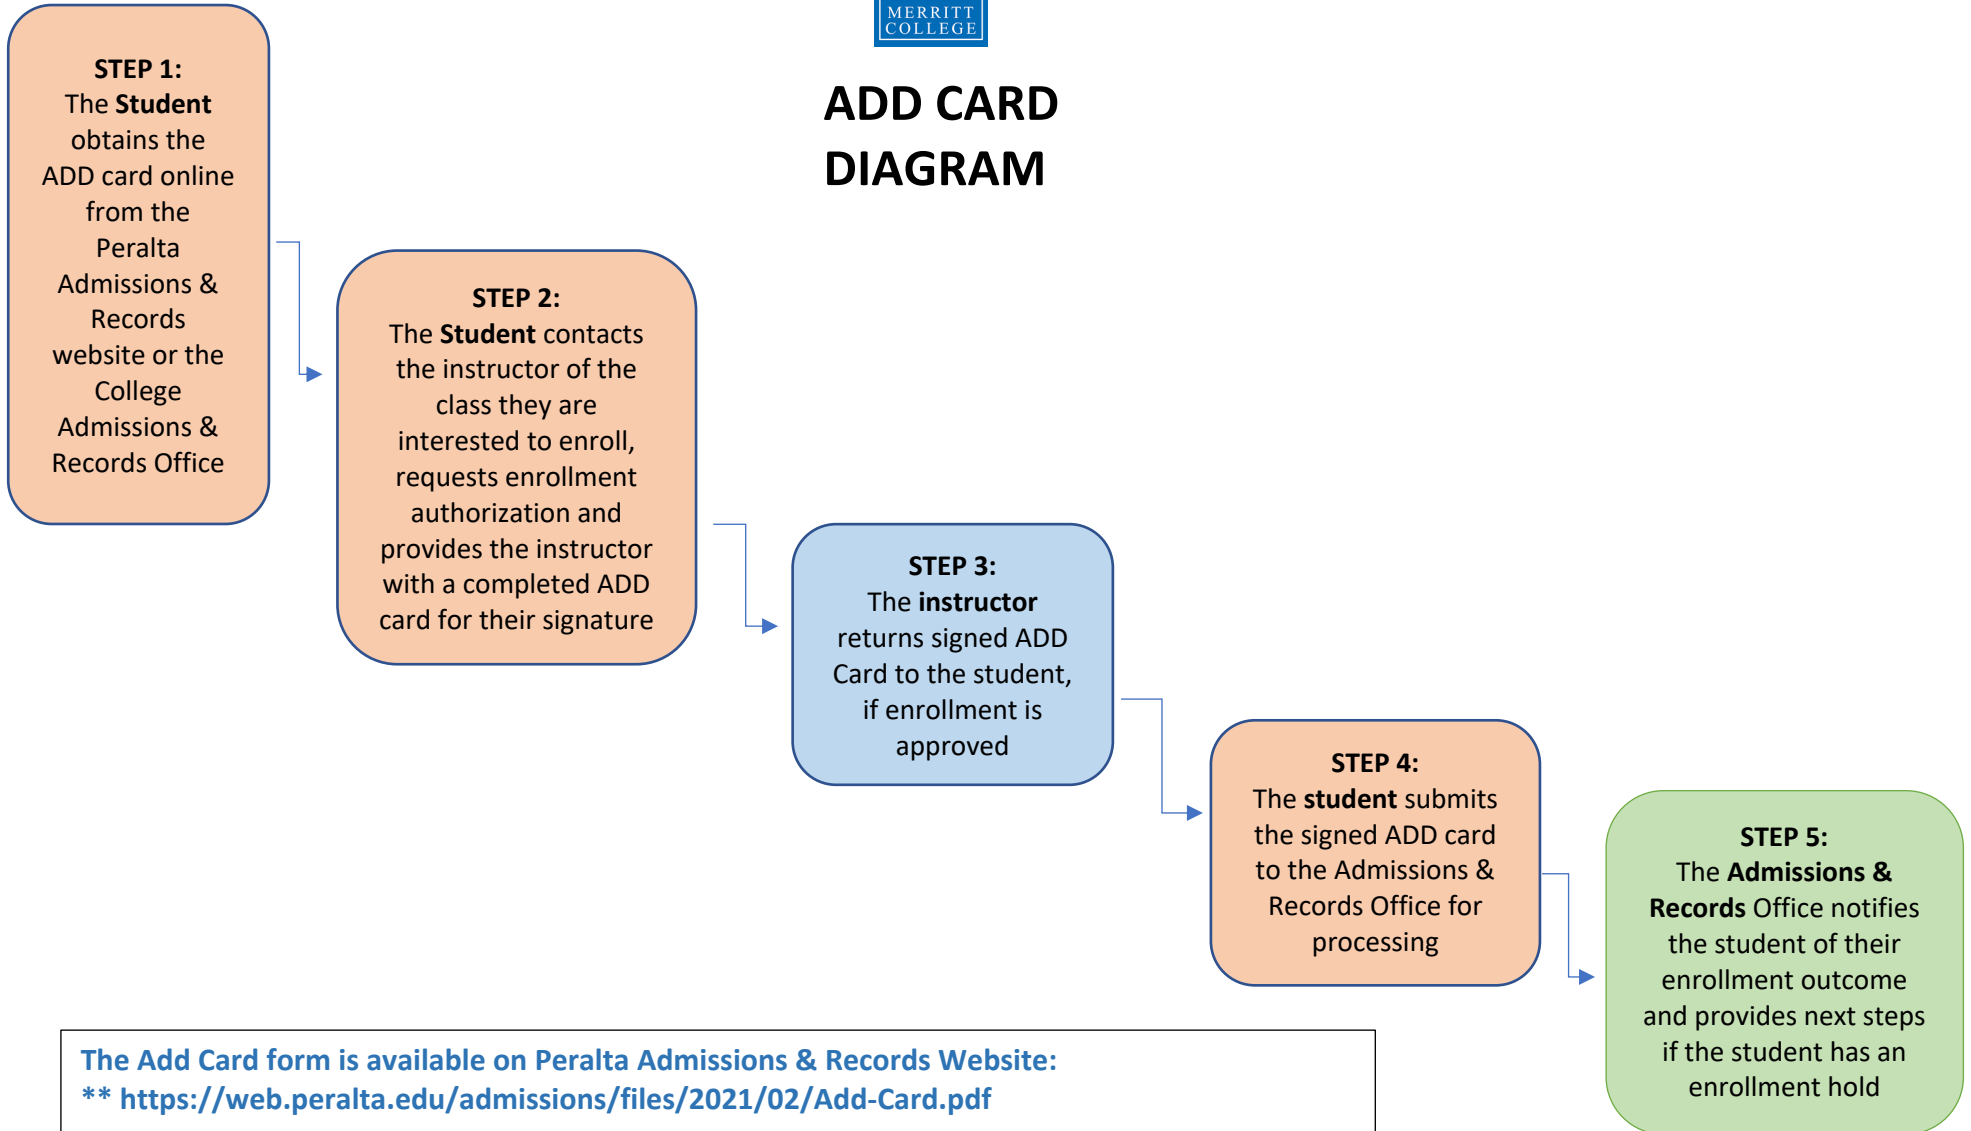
MERRITT COLLEGE

ADD CARD DIAGRAM

STEP 1:
The Student obtains the ADD card online from the Peralta Admissions & Records website or the College Admissions & Records Office

STEP 2:
The Student contacts the instructor of the class they are interested to enroll, requests enrollment authorization and provides the instructor with a completed ADD card for their signature

STEP 3:
The instructor returns signed ADD Card to the student, if enrollment is approved

STEP 4:
The student submits the signed ADD card to the Admissions & Records Office for processing

STEP 5:
The Admissions & Records Office notifies the student of their enrollment outcome and provides next steps if the student has an enrollment hold

The Add Card form is available on Peralta Admissions & Records Website:
** https://web.peralta.edu/admissions/files/2021/02/Add-Card.pdf